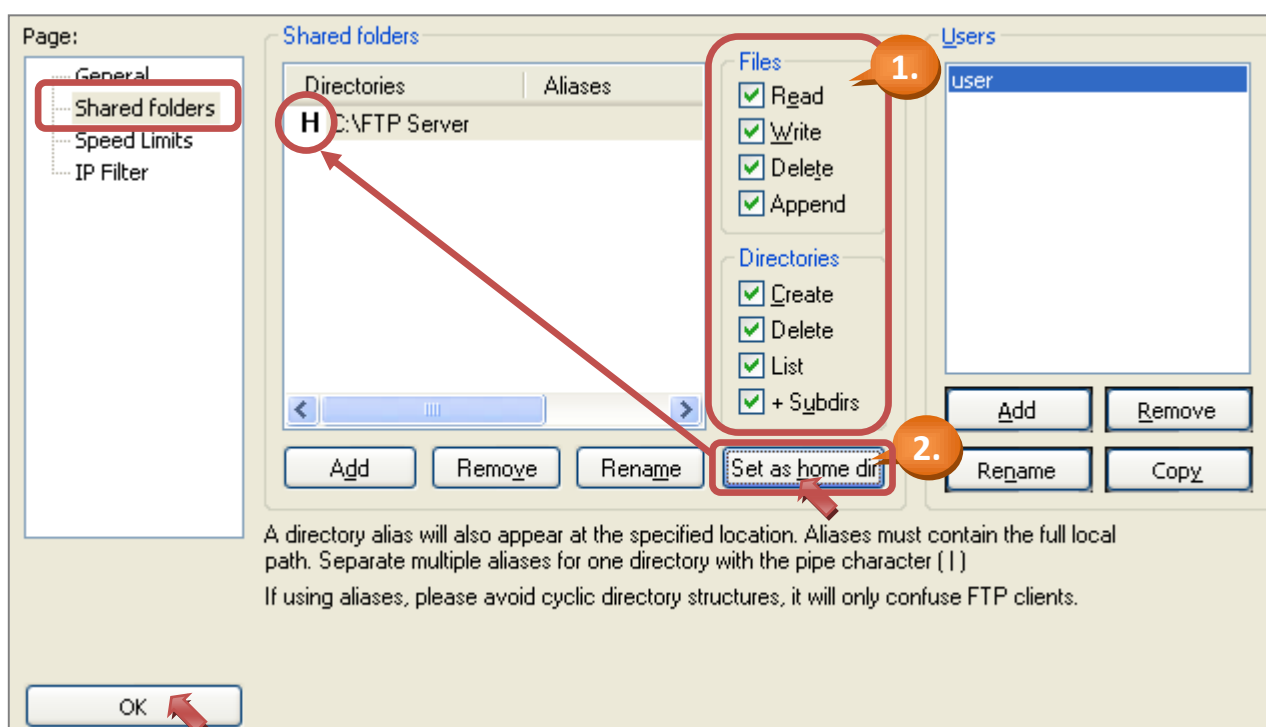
Page:

General
Shared folders
Speed Limits
IP Filter

Shared folders

| Directories | Aliases |
|---|---|
| H C:\FTP Server | |

Files
Read
Write
Delete
Append

Directories
Create
Delete
List
+ Subdirs

1.

Users
user

Add
Remove
Rename
Set as home dir

2.

Add
Remove
Rename
Copy

A directory alias will also appear at the specified location. Aliases must contain the full local path. Separate multiple aliases for one directory with the pipe character ( | )

If using aliases, please avoid cyclic directory structures, it will only confuse FTP clients.

OK